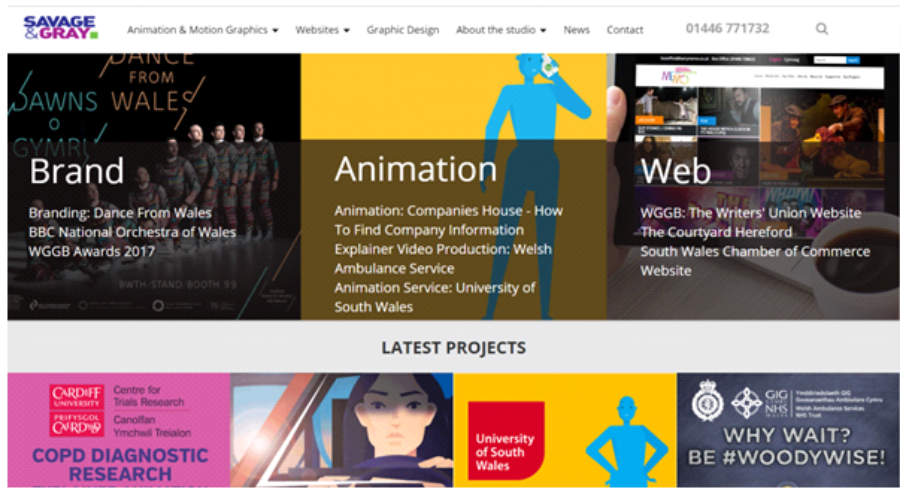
SAVAGE & GRAY

Animation & Motion Graphics ▾ Websites ▾ Graphic Design About the studio ▾ News Contact 01446 771732

DANCE FROM WALES
DAWNS CYMRU

Brand
Branding: Dance From Wales
BBC National Orchestra of Wales
WGGB Awards 2017

Animation
Animation: Companies House - How To Find Company Information
Explainer Video Production: Welsh Ambulance Service
Animation Service: University of South Wales

Web
WGGB: The Writers' Union Website
The Courtyard Hereford
South Wales Chamber of Commerce Website

LATEST PROJECTS

CARDIFF UNIVERSITY PRIFYSGOL CAERDYDD
Centre for Trials Research
Canolfan Ymchwil Treialon
COPD DIAGNOSTIC RESEARCH

University of South Wales

GIG CYMRU NHS WALES
WHY WAIT?
BE #WOODYWISE!